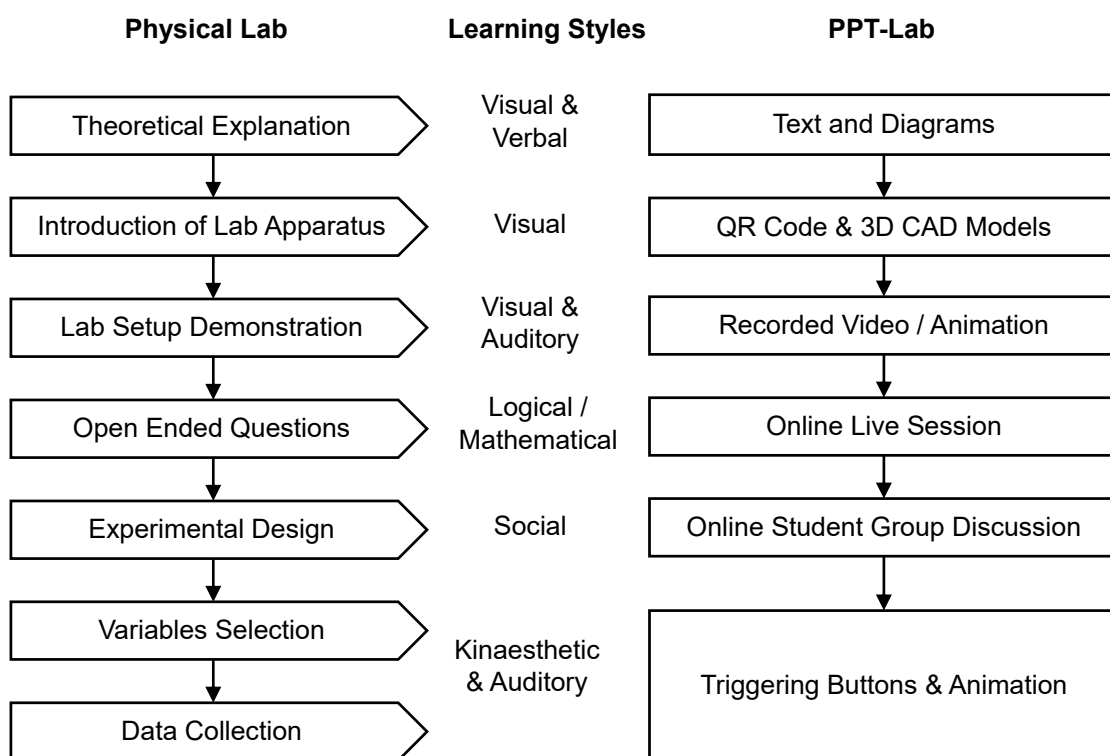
Physical Lab

Learning Styles

PPT-Lab

Theoretical Explanation

Visual & Verbal

Text and Diagrams

Introduction of Lab Apparatus

Visual

QR Code & 3D CAD Models

Lab Setup Demonstration

Visual & Auditory

Recorded Video / Animation

Open Ended Questions

Logical / Mathematical

Online Live Session

Experimental Design

Social

Online Student Group Discussion

Variables Selection

Kinaesthetic & Auditory

Triggering Buttons & Animation

Data Collection